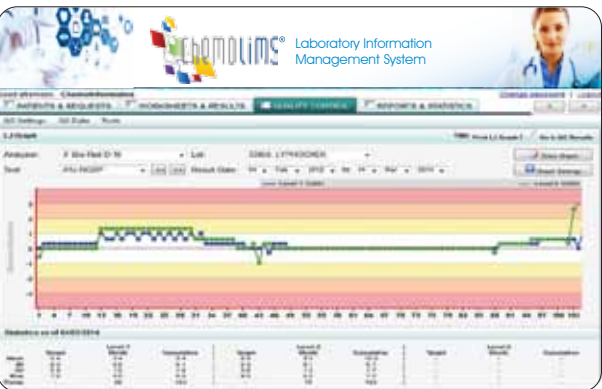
ChemoLIMS® Laboratory Information Management System

PATIENTS & REQUESTS
WORKSHEETS & RESULTS
QUALITY CONTROL
REPORTS & STATISTICS

LJ Graph

Analyzer
Test
Lot
Result Date

Draw Graph
Graph Settings

3
2
1
0
-1
-2
-3

1 4 7 10 13 16 19 22 25 28 31 34 37 40 43 46 49 52 55 58 61 64 67 70 73 76 79 82 85 88 91 94 97 100

Statistics as of 04/03/2014

Target
Level 1 Month
Cumulative
Target
Level 2 Month
Cumulative
Target
Level 3 Month
Cumulative

Mean
SD
CV
Mean
N